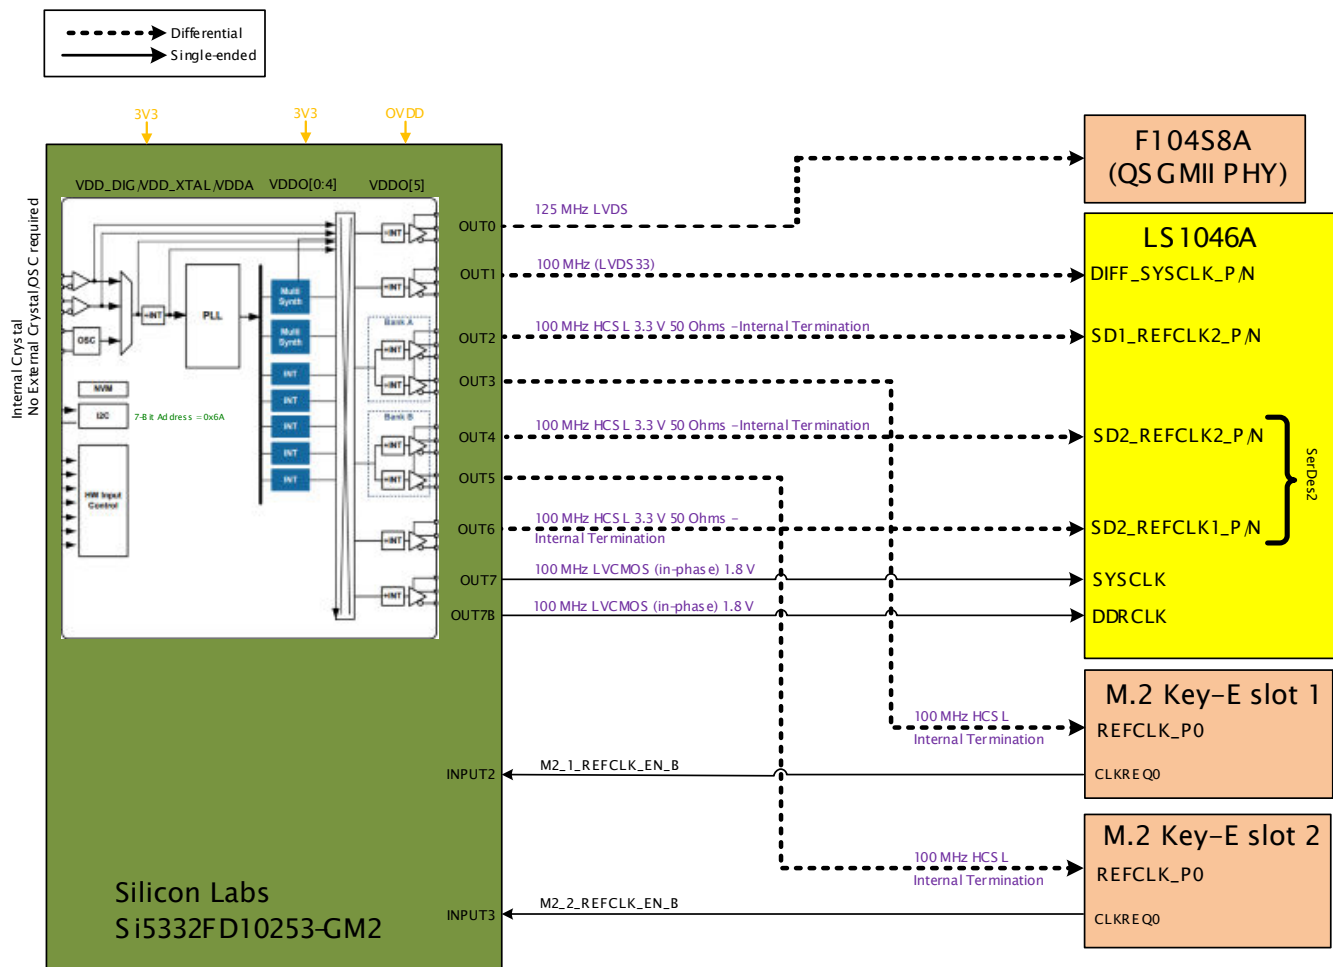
Differential
Single-ended

3V3
3V3
OVDD

Internal Crystal
No External Crystal/OSC required

VDD_DIG/VDD_XTAL/VDDA
VDDO[0:4]
VDDO[5]

OSC
INT
PLL
Multi Synth
Multi Synth
INT
INT
INT
INT
INT
NVM
I2C
7-Bit Address = 0x6A
HW Input Control
Bank A
Bank B
INT
INT
INT
INT
INT
INT
INT

OUT0
OUT1
OUT2
OUT3
OUT4
OUT5
OUT6
OUT7
OUT7B
INPUT2
INPUT3

Silicon Labs
Si5332FD10253-GM2

125 MHz LVDS
100 MHz (LVDS33)
100 MHz HCSL 3.3 V 50 Ohms –Internal Termination
100 MHz HCSL 3.3 V 50 Ohms –Internal Termination
100 MHz HCSL 3.3 V 50 Ohms – Internal Termination
100 MHz LVCMOS (in-phase) 1.8 V
100 MHz LVCMOS (in-phase) 1.8 V
100 MHz HCSL Internal Termination
M2_1_REFCLK_EN_B
100 MHz HCSL Internal Termination
M2_2_REFCLK_EN_B

F104S8A
(QSGMII PHY)

LS1046A
DIFF_SYSCLK_P/N
SD1_REFCLK2_P/N
SD2_REFCLK2_P/N
SD2_REFCLK1_P/N
SerDes2
SYSCLK
DDRCLK

M.2 Key-E slot 1
REFCLK_P0
CLKREQ0

M.2 Key-E slot 2
REFCLK_P0
CLKREQ0